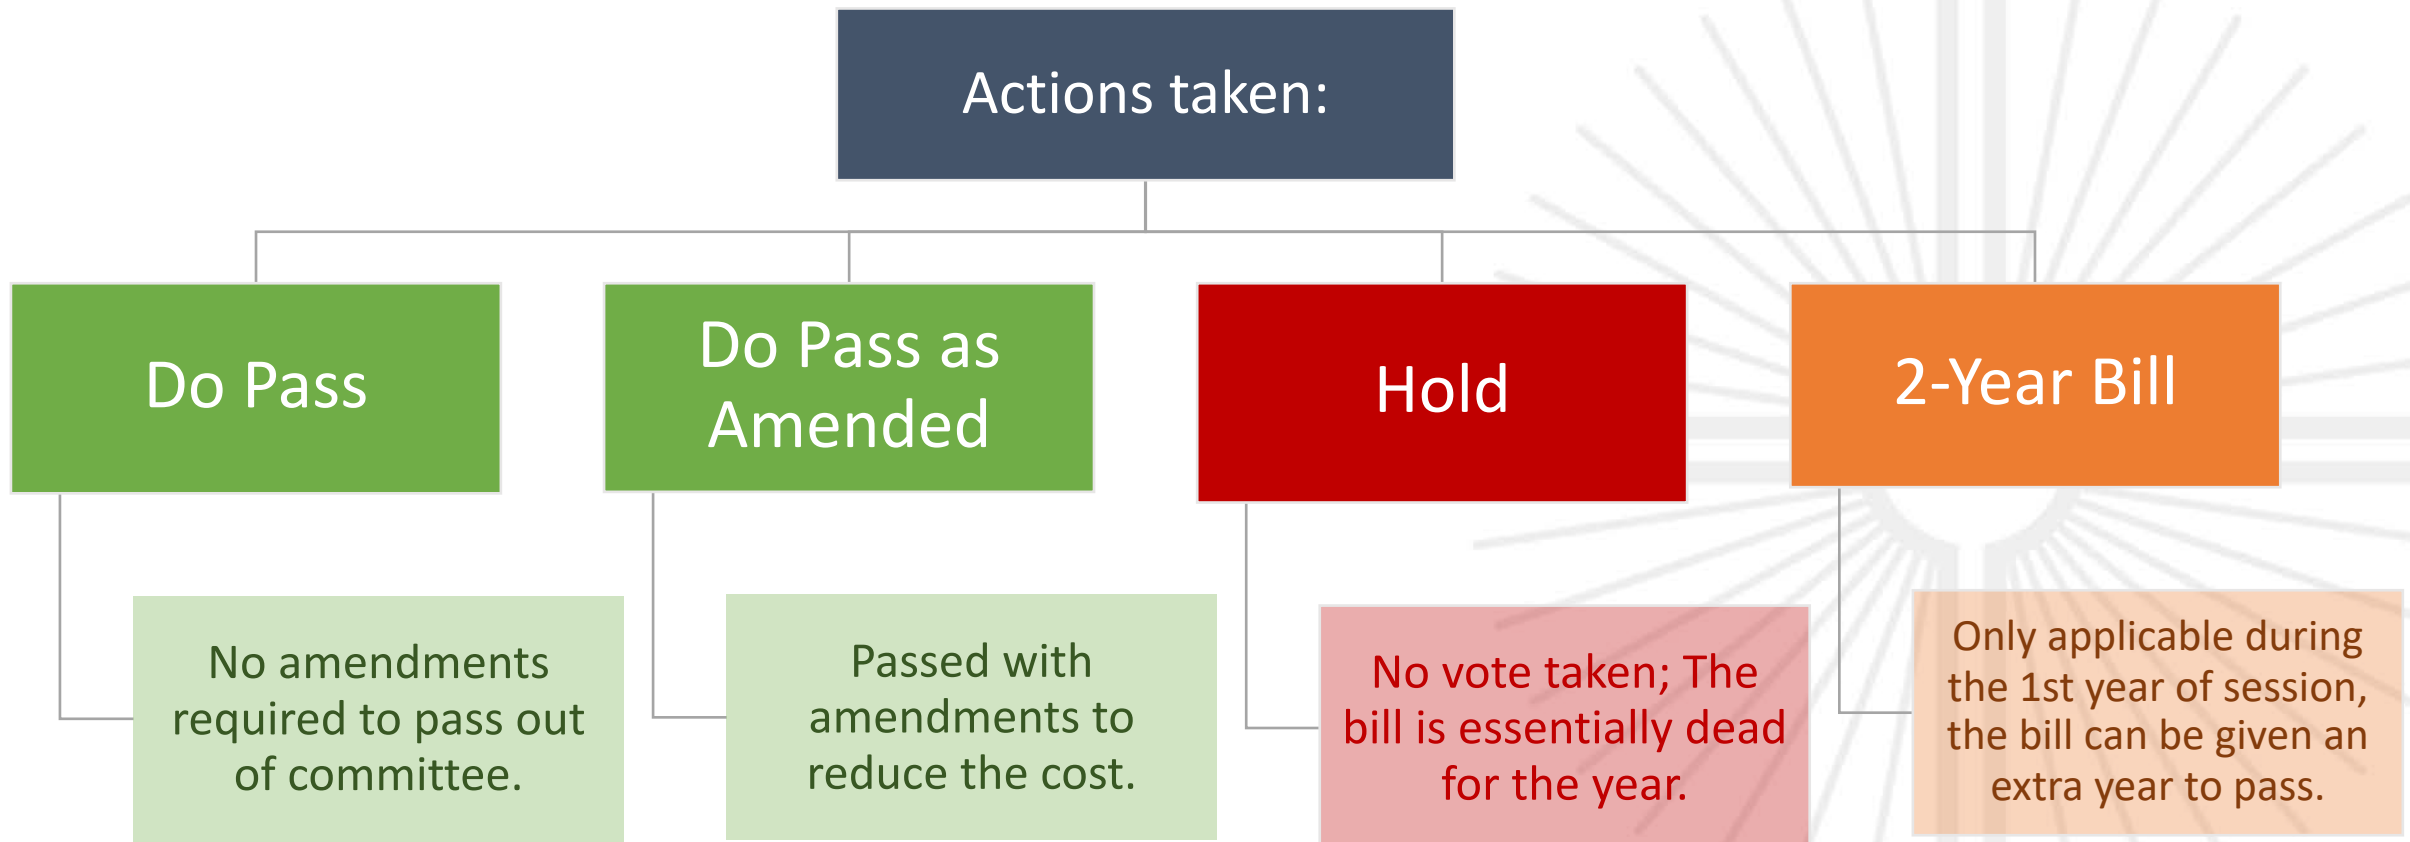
Actions taken:

Do Pass

No amendments required to pass out of committee.

Do Pass as Amended

Passed with amendments to reduce the cost.

Hold

No vote taken; The bill is essentially dead for the year.

2-Year Bill

Only applicable during the 1st year of session, the bill can be given an extra year to pass.